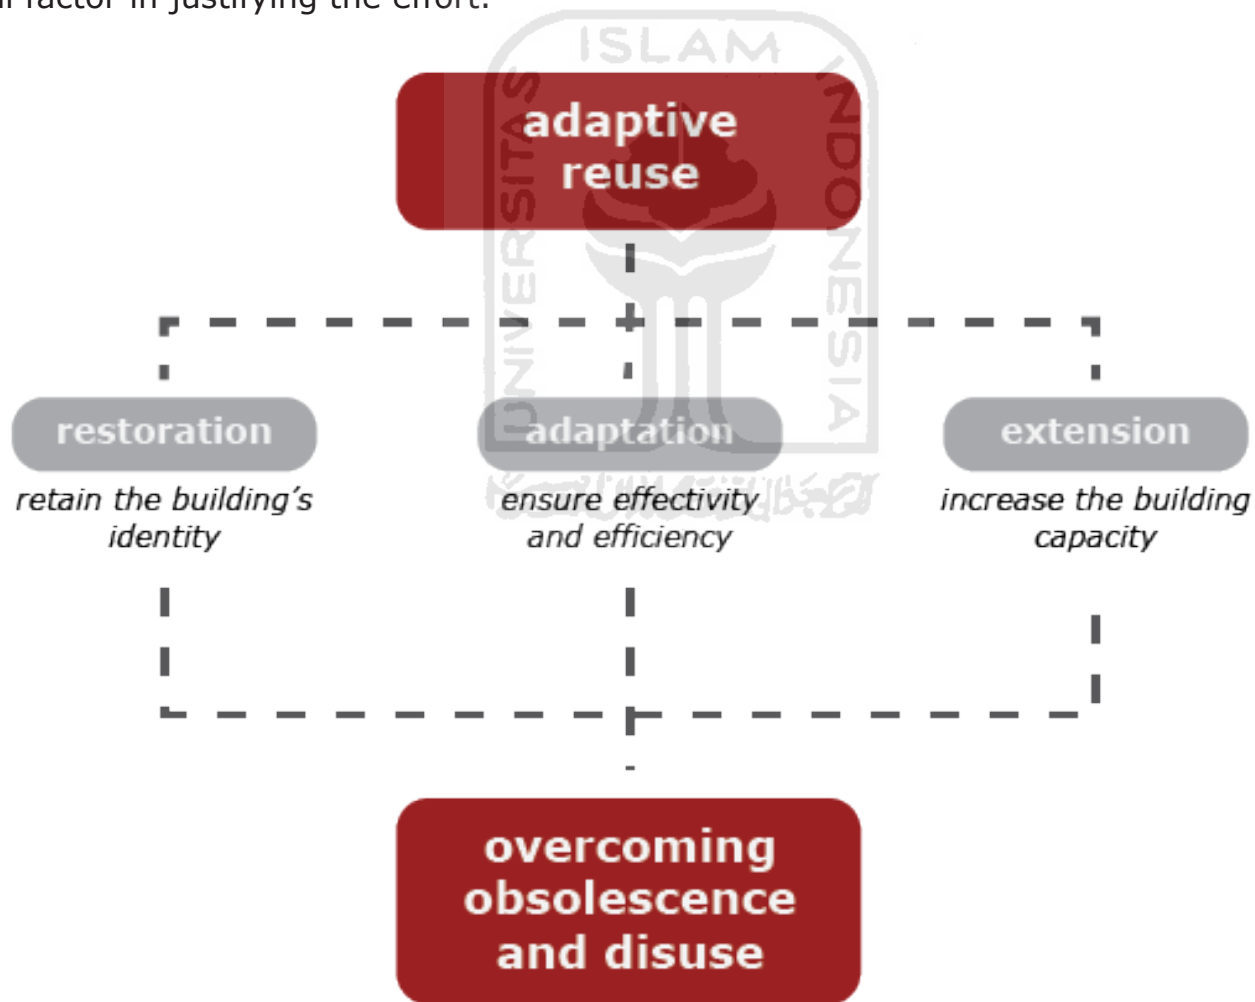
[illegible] factor in justifying the effort.

ISLAM
UNIVERSITAS
INDONESIA

adaptive reuse

restoration
retain the building's identity

adaptation
ensure effectivity and efficiency

extension
increase the building capacity

overcoming obsolescence and disuse